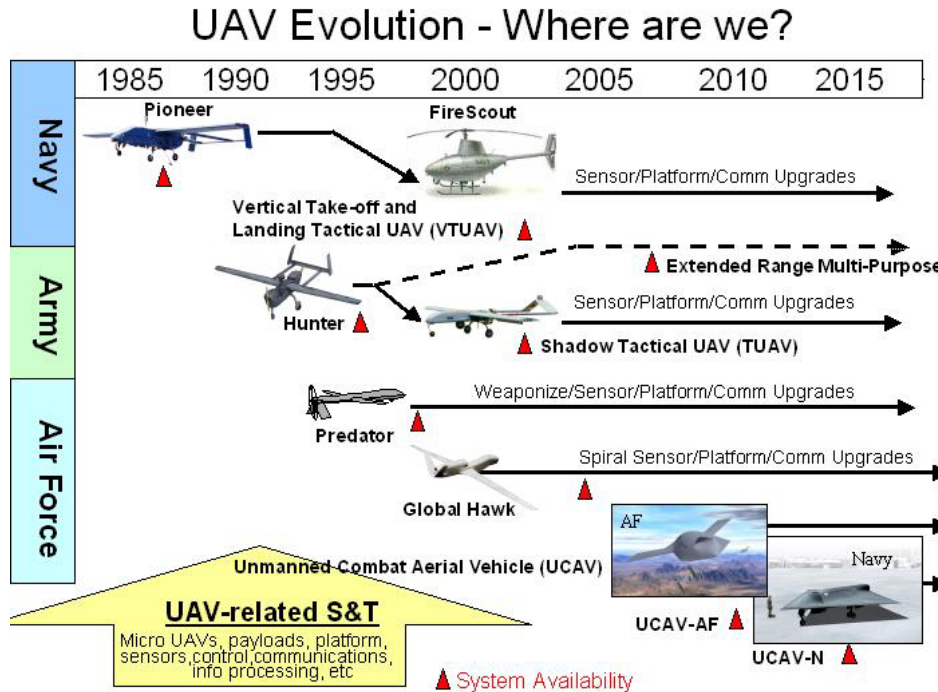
UAV Evolution - Where are we?

Navy

Army

Air Force

1985 1990 1995 2000 2005 2010 2015

Pioneer

FireScout

Sensor/Platform/Comm Upgrades

Vertical Take-off and Landing Tactical UAV (VTUAV)

Extended Range Multi-Purpose

Hunter

Sensor/Platform/Comm Upgrades

Shadow Tactical UAV (TUAV)

Weaponize/Sensor/Platform/Comm Upgrades

Predator

Spiral Sensor/Platform/Comm Upgrades

Global Hawk

AF

Navy

Unmanned Combat Aerial Vehicle (UCAV)

UAV-related S&T

Micro UAVs, payloads, platform, sensors,control,communications, info processing, etc

UCAV-AF

UCAV-N

System Availability